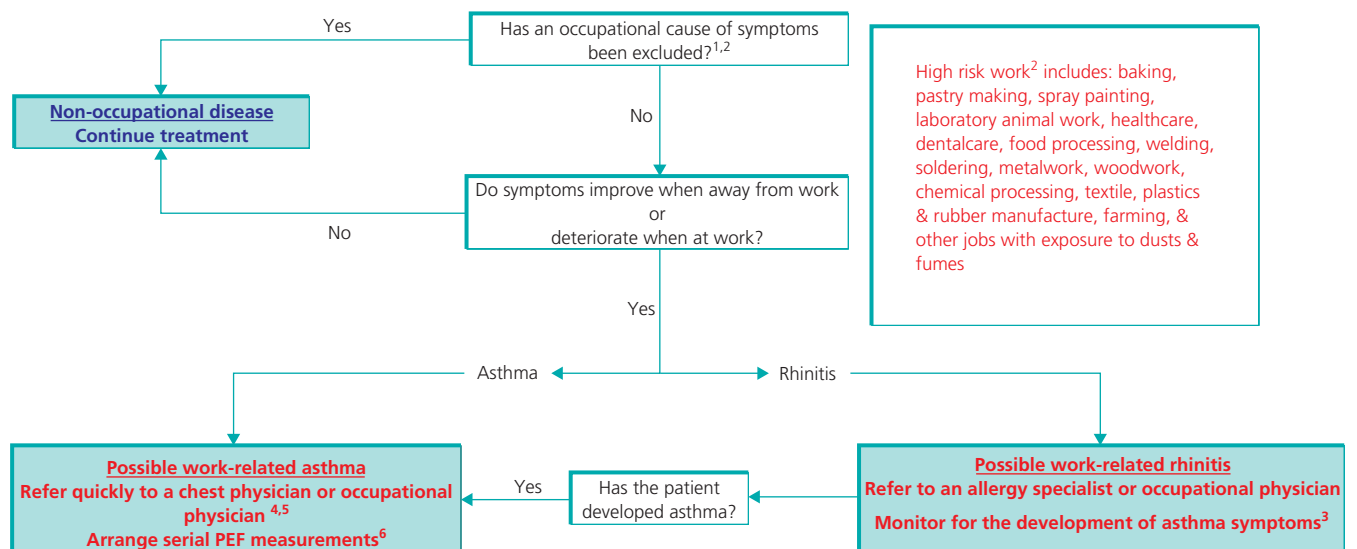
Has an occupational cause of symptoms been excluded?$^{1,2}$

Yes

Non-occupational disease
Continue treatment

No

Do symptoms improve when away from work or deteriorate when at work?

No

Yes

High risk work$^{2}$ includes: baking, pastry making, spray painting, laboratory animal work, healthcare, dentalcare, food processing, welding, soldering, metalwork, woodwork, chemical processing, textile, plastics & rubber manufacture, farming, & other jobs with exposure to dusts & fumes

Asthma

Rhinitis

Possible work-related asthma
Refer quickly to a chest physician or occupational physician $^{4,5}$
Arrange serial PEF measurements$^{6}$

Yes

Has the patient developed asthma?

Possible work-related rhinitis
Refer to an allergy specialist or occupational physician
Monitor for the development of asthma symptoms$^{3}$